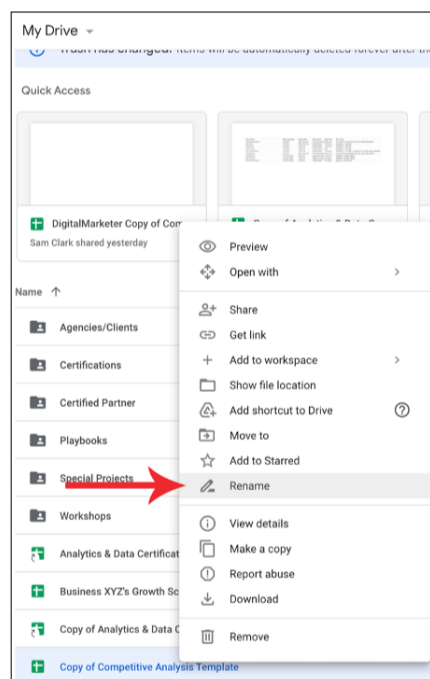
My Drive

Trash has changed: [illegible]

Quick Access

DigitalMarketer Copy of Com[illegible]
Sam Clark shared yesterday

Name ↑

Agencies/Clients
Certifications
Certified Partner
Playbooks
Special Projects
Workshops
Analytics & Data Certificat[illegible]
Business XYZ's Growth Sc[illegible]
Copy of Analytics & Data C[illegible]
Copy of Competitive Analysis Template

Preview
Open with
Share
Get link
Add to workspace
Show file location
Add shortcut to Drive
Move to
Add to Starred
Rename
View details
Make a copy
Report abuse
Download
Remove